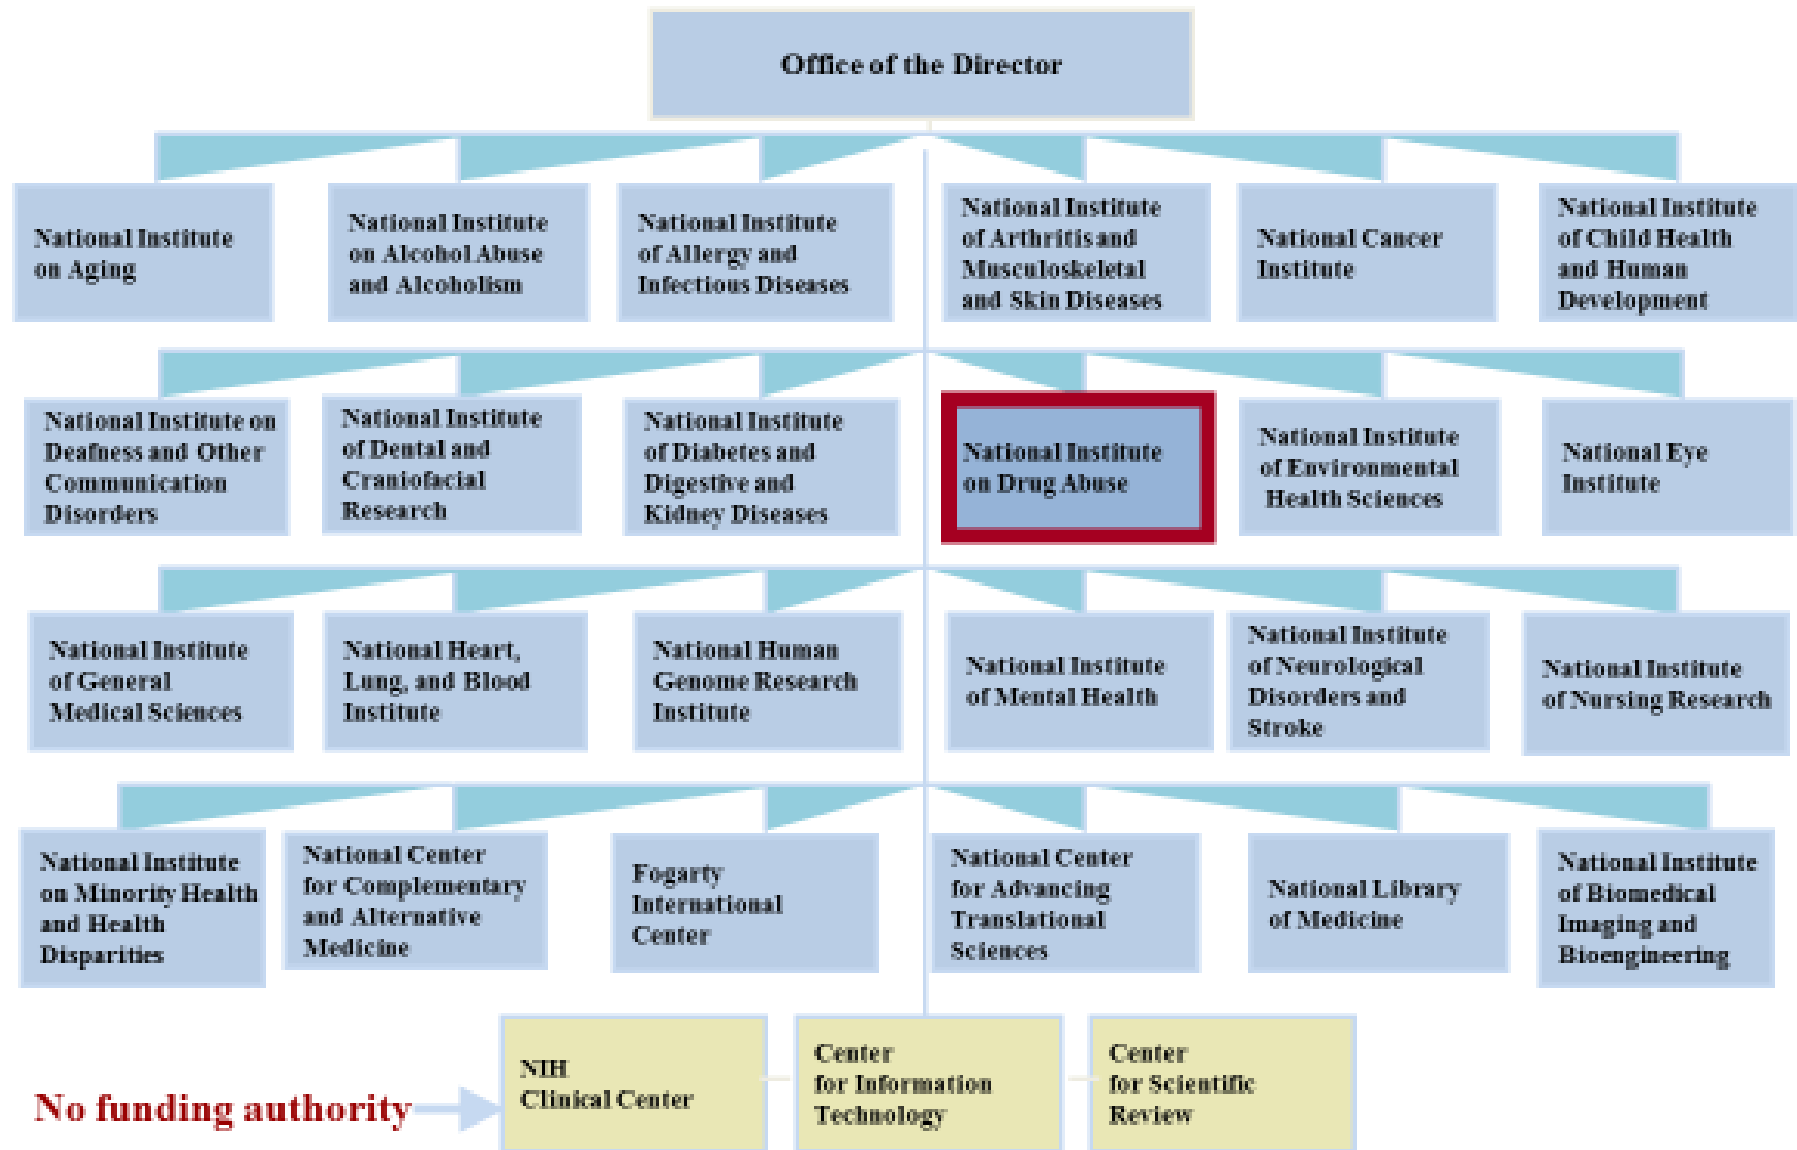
Office of the Director

National Institute on Aging

National Institute on Alcohol Abuse and Alcoholism

National Institute of Allergy and Infectious Diseases

National Institute of Arthritis and Musculoskeletal and Skin Diseases

National Cancer Institute

National Institute of Child Health and Human Development

National Institute on Deafness and Other Communication Disorders

National Institute of Dental and Craniofacial Research

National Institute of Diabetes and Digestive and Kidney Diseases

National Institute on Drug Abuse

National Institute of Environmental Health Sciences

National Eye Institute

National Institute of General Medical Sciences

National Heart, Lung, and Blood Institute

National Human Genome Research Institute

National Institute of Mental Health

National Institute of Neurological Disorders and Stroke

National Institute of Nursing Research

National Institute on Minority Health and Health Disparities

National Center for Complementary and Alternative Medicine

Fogarty International Center

National Center for Advancing Translational Sciences

National Library of Medicine

National Institute of Biomedical Imaging and Bioengineering

No funding authority

NIH Clinical Center

Center for Information Technology

Center for Scientific Review